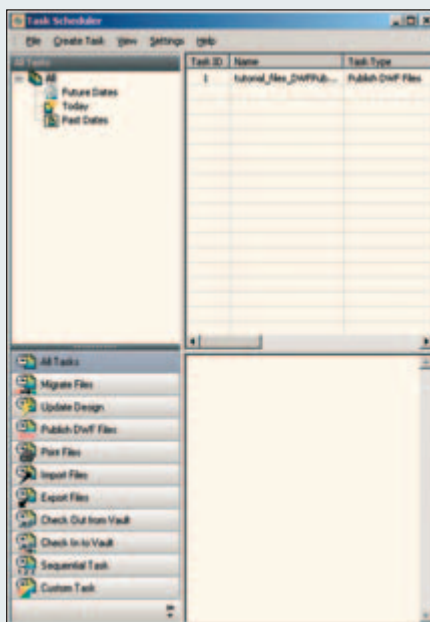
Task Scheduler

File Create Task View Settings Help

All Tasks

All
Future Dates
Today
Past Dates

| Task ID | Name | Task Type |
|---|---|---|
| 1 | tutorial_files_DWFPub... | Publish DWF Files |

All Tasks
Migrate Files
Update Design
Publish DWF Files
Print Files
Import Files
Export Files
Check Out from Vault
Check In to Vault
Sequential Task
Custom Task